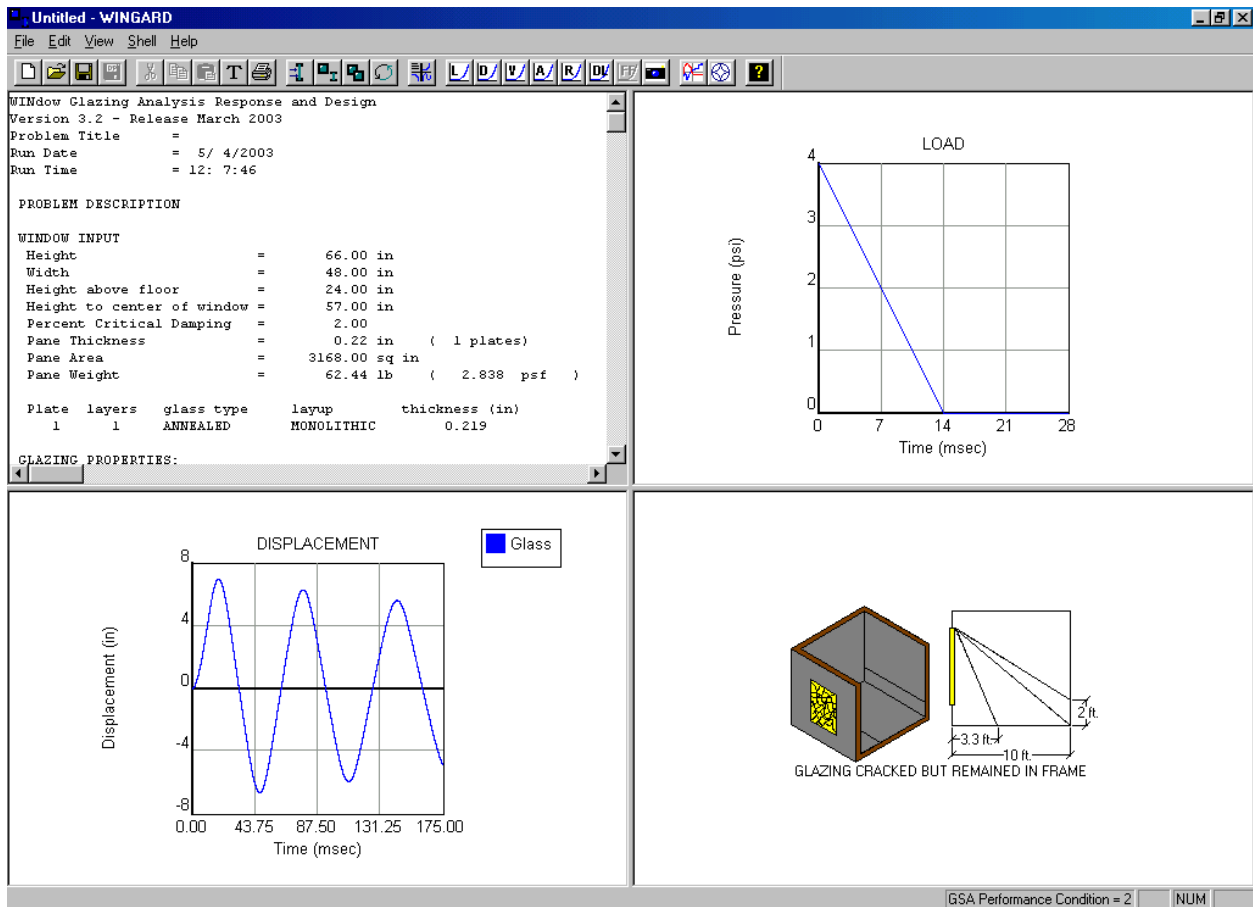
Untitled - WINGARD

File Edit View Shell Help

T L D V A R DV ?

WINdow Glazing Analysis Response and Design
Version 3.2 - Release March 2003
Problem Title =
Run Date = 5/ 4/2003
Run Time = 12: 7:46

PROBLEM DESCRIPTION

WINDOW INPUT
Height = 66.00 in
Width = 48.00 in
Height above floor = 24.00 in
Height to center of window = 57.00 in
Percent Critical Damping = 2.00
Pane Thickness = 0.22 in ( 1 plates)
Pane Area = 3168.00 sq in
Pane Weight = 62.44 lb ( 2.838 psf )

| Plate | layers | glass type | layup | thickness (in) |
|---|---|---|---|---|
| 1 | 1 | ANNEALED | MONOLITHIC | 0.219 |

GLAZING PROPERTIES:

LOAD
Pressure (psi)
4
3
2
1
0
0 7 14 21 28
Time (msec)

DISPLACEMENT
Glass
Displacement (in)
8
4
0
-4
-8
0.00 43.75 87.50 131.25 175.00
Time (msec)

2 ft.
3.3 ft.
10 ft.
GLAZING CRACKED BUT REMAINED IN FRAME

GSA Performance Condition = 2 NUM